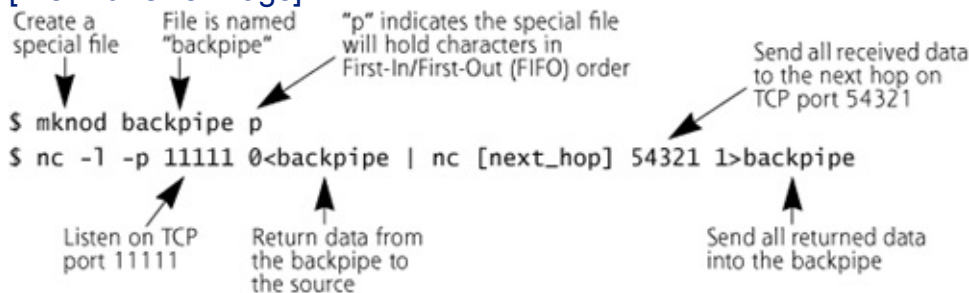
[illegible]

Create a special file

File is named "backpipe"

"p" indicates the special file will hold characters in First-In/First-Out (FIFO) order

Send all received data to the next hop on TCP port 54321

$ mknod backpipe p

$ nc -l -p 11111 0<backpipe | nc [next_hop] 54321 1>backpipe

Listen on TCP port 11111

Return data from the backpipe to the source

Send all returned data into the backpipe